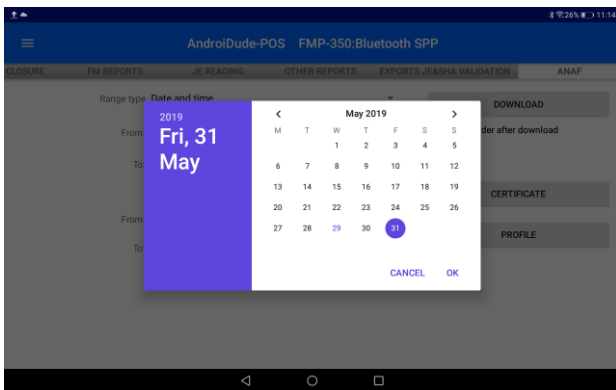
26% 11:14

AndroiDude-POS FMP-350:Bluetooth SPP

CLOSURE | FM REPORTS | JE READING | OTHER REPORTS | EXPORTS JE&SHA VALIDATION | ANAF

Range type Date and time

From

To

From

To

DOWNLOAD

der after download

CERTIFICATE

PROFILE

2019
Fri, 31 May

May 2019

| M | T | W | T | F | S | S |
|---|---|---|---|---|---|---|
| | | 1 | 2 | 3 | 4 | 5 |
| 6 | 7 | 8 | 9 | 10 | 11 | 12 |
| 13 | 14 | 15 | 16 | 17 | 18 | 19 |
| 20 | 21 | 22 | 23 | 24 | 25 | 26 |
| 27 | 28 | 29 | 30 | 31 | | |

CANCEL OK